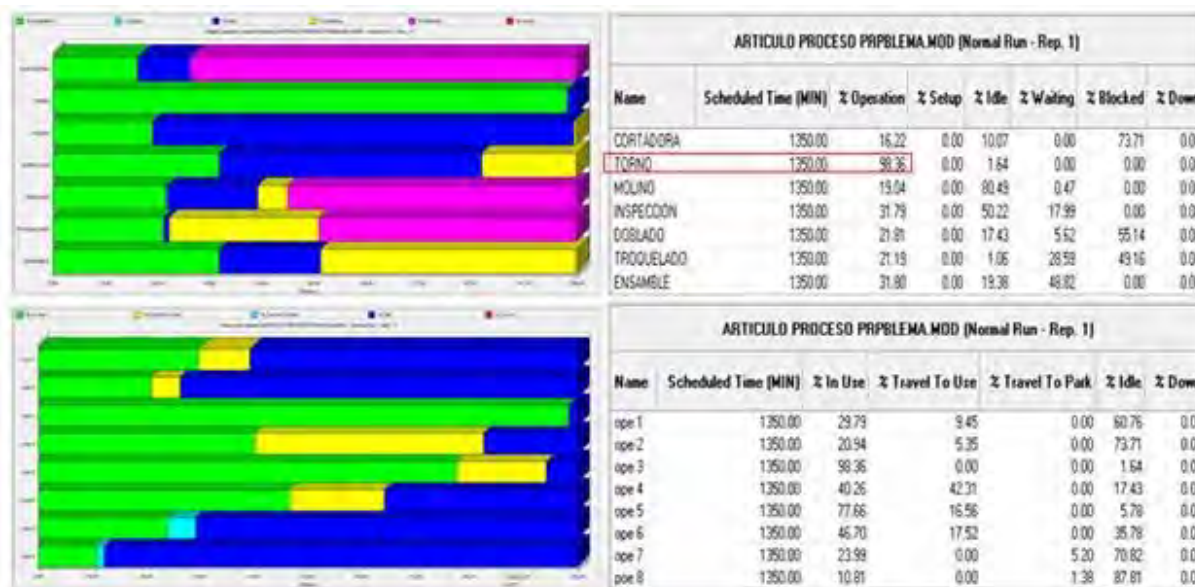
ARTICULO PROCESO PRPBLEMA.MOD (Normal Run - Rep. 1)

| Name | Scheduled Time (MIN) | % Operation | % Setup | % Idle | % Waiting | % Blocked | % Dow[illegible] |
|---|---|---|---|---|---|---|---|
| CORTADORA | 1350.00 | 16.22 | 0.00 | 10.07 | 0.00 | 73.71 | 0.0 |
| TORNO | 1350.00 | 98.36 | 0.00 | 1.64 | 0.00 | 0.00 | 0.0 |
| MOLINO | 1350.00 | 19.04 | 0.00 | 80.49 | 0.47 | 0.00 | 0.0 |
| INSPECCION | 1350.00 | 31.79 | 0.00 | 50.22 | 17.99 | 0.00 | 0.0 |
| DOBLADO | 1350.00 | 21.81 | 0.00 | 17.43 | 5.62 | 55.14 | 0.0 |
| TROQUELADO | 1350.00 | 21.19 | 0.00 | 1.06 | 28.59 | 49.16 | 0.0 |
| ENSAMBLE | 1350.00 | 31.80 | 0.00 | 19.38 | 48.82 | 0.00 | 0.0 |

ARTICULO PROCESO PRPBLEMA.MOD (Normal Run - Rep. 1)

| Name | Scheduled Time (MIN) | % In Use | % Travel To Use | % Travel To Park | % Idle | % Dow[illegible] |
|---|---|---|---|---|---|---|
| ope 1 | 1350.00 | 29.79 | 9.45 | 0.00 | 60.76 | 0.0 |
| ope 2 | 1350.00 | 20.94 | 5.35 | 0.00 | 73.71 | 0.0 |
| ope 3 | 1350.00 | 98.36 | 0.00 | 0.00 | 1.64 | 0.0 |
| ope 4 | 1350.00 | 40.26 | 42.31 | 0.00 | 17.43 | 0.0 |
| ope 5 | 1350.00 | 77.66 | 16.56 | 0.00 | 5.78 | 0.0 |
| ope 6 | 1350.00 | 46.70 | 17.52 | 0.00 | 35.78 | 0.0 |
| ope 7 | 1350.00 | 23.99 | 0.00 | 5.20 | 70.82 | 0.0 |
| poe 8 | 1350.00 | 10.81 | 0.00 | 1.38 | 87.81 | 0.0 |